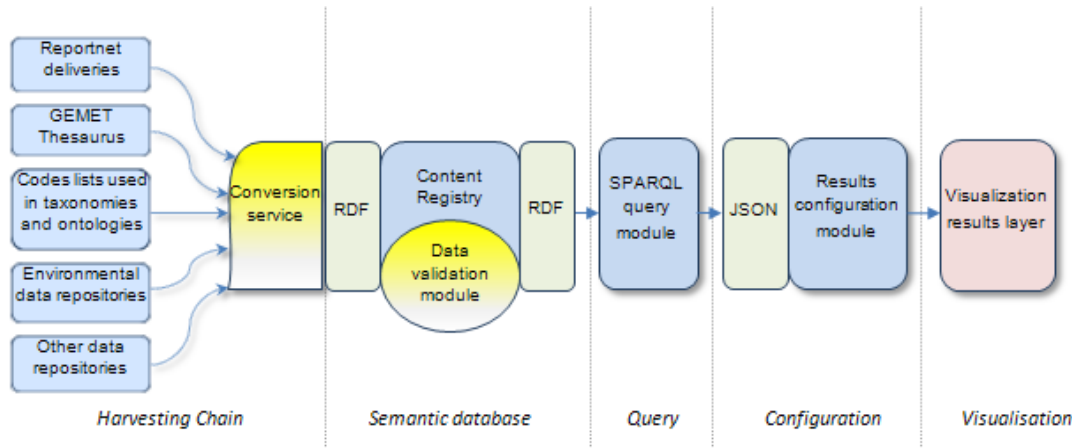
Reportnet deliveries

GEMET Thesaurus

Codes lists used in taxonomies and ontologies

Environmental data repositories

Other data repositories

Conversion service

RDF

Content Registry

Data validation module

RDF

SPARQL query module

JSON

Results configuration module

Visualization results layer

Harvesting Chain

Semantic database

Query

Configuration

Visualisation